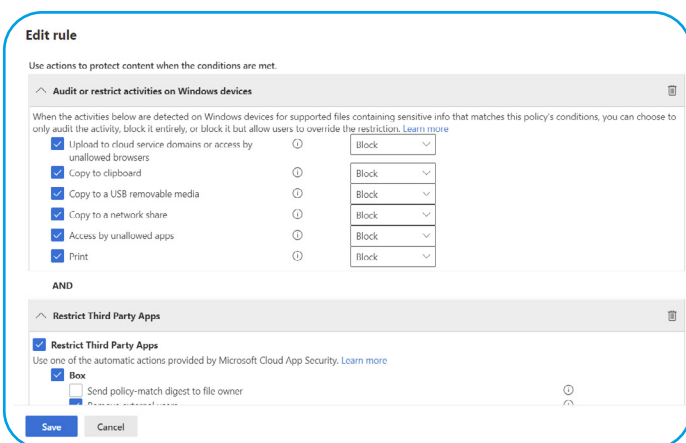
Edit rule

Use actions to protect content when the conditions are met.

Audit or restrict activities on Windows devices

When the activities below are detected on Windows devices for supported files containing sensitive info that matches this policy's conditions, you can choose to only audit the activity, block it entirely, or block it but allow users to override the restriction. Learn more

Upload to cloud service domains or access by unallowed browsers
Block

Copy to clipboard
Block

Copy to a USB removable media
Block

Copy to a network share
Block

Access by unallowed apps
Block

Print
Block

AND

Restrict Third Party Apps

Restrict Third Party Apps
Use one of the automatic actions provided by Microsoft Cloud App Security. Learn more

Box

Send policy-match digest to file owner

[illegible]

Save
Cancel